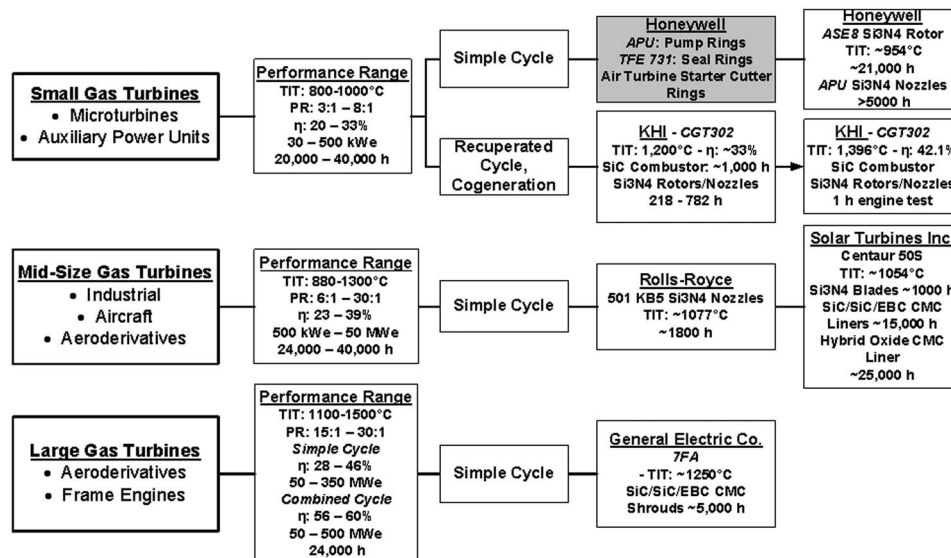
Small Gas Turbines
• Microturbines
• Auxiliary Power Units

Performance Range
TIT: 800-1000°C
PR: 3:1 – 8:1
η: 20 – 33%
30 – 500 kWe
20,000 – 40,000 h

Simple Cycle

Honeywell
APU: Pump Rings
TFE 731: Seal Rings
Air Turbine Starter Cutter Rings

Honeywell
ASE8 Si3N4 Rotor
TIT: ~954°C
~21,000 h
APU Si3N4 Nozzles
>5000 h

Recuperated Cycle, Cogeneration

KHI - CGT302
TIT: 1,200°C - η: ~33%
SiC Combustor: ~1,000 h
Si3N4 Rotors/Nozzles
218 - 782 h

KHI - CGT302
TIT: 1,396°C - η: 42.1%
SiC Combustor
Si3N4 Rotors/Nozzles
1 h engine test

Mid-Size Gas Turbines
• Industrial
• Aircraft
• Aeroderivatives

Performance Range
TIT: 880-1300°C
PR: 6:1 – 30:1
η: 23 – 39%
500 kWe – 50 MWe
24,000 – 40,000 h

Simple Cycle

Rolls-Royce
501 KB5 Si3N4 Nozzles
TIT: ~1077°C
~1800 h

Solar Turbines Inc
Centaur 50S
TIT: ~1054°C
Si3N4 Blades ~1000 h
SiC/SiC/EBC CMC
Liners ~15,000 h
Hybrid Oxide CMC
Liner
~25,000 h

Large Gas Turbines
• Aeroderivatives
• Frame Engines

Performance Range
TIT: 1100-1500°C
PR: 15:1 – 30:1
Simple Cycle
η: 28 – 46%
50 – 350 MWe
Combined Cycle
η: 56 – 60%
50 – 500 MWe
24,000 h

Simple Cycle

General Electric Co.
7FA
- TIT: ~1250°C
SiC/SiC/EBC CMC
Shrouds ~5,000 h